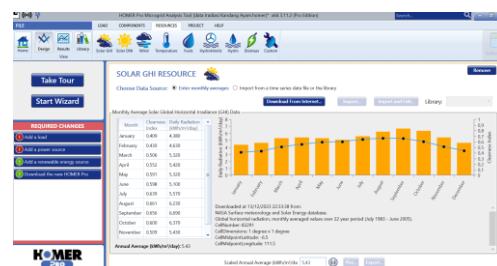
HOMER Pro Microgrid Analysis Tool [data hadesa Kandang Ayam.homer] - x64 3.11.2 (Pro Edition)

FILE LOAD COMPONENTS RESOURCES PROJECT HELP

Home Design Results Library Solar GHI Solar DNI Wind Temperature Fuels Hydrokinetic Hydro Biomass Custom

Take Tour

Start Wizard

REQUIRED CHANGES

Add a load

Add a power source

Add a renewable energy source

Download the new HOMER Pro

SOLAR GHI RESOURCE

Remove

Choose Data Source: Enter monthly averages Import from a time series data file or the library

Download From Internet... Export... Import and Edit... Library:

Monthly Average Solar Global Horizontal Irradiance (GHI) Data

| Month | Clearness Index | Daily Radiation (kWh/m²/day) |
|---|---|---|
| January | 0.406 | 4.300 |
| February | 0.438 | 4.630 |
| March | 0.506 | 5.320 |
| April | 0.552 | 5.420 |
| May | 0.591 | 5.320 |
| June | 0.598 | 5.100 |
| July | 0.616 | 5.370 |
| August | 0.661 | 6.230 |
| September | 0.656 | 6.800 |
| October | 0.600 | 6.370 |
| November | 0.509 | 5.430 |

Annual Average (kWh/m²/day): 5.43

Daily Radiation (kWh/m²/day)

Clearness Index

January February March April May June July August September October November December

Downloaded on 11/12/2023 22:53:38 from:
NASA Surface meteorology and Solar Energy database.
Global horizontal radiation, monthly averaged values over 22 year period (July 1983 - June 2005).
CellNumber: 83291
CellDimensions: 1 degree x 1 degree
CellMidpointLatitude: -6.5
CellMidpointLongitude: 111.5

Scaled Annual Average (kWh/m²/day): 5.43

HOMER